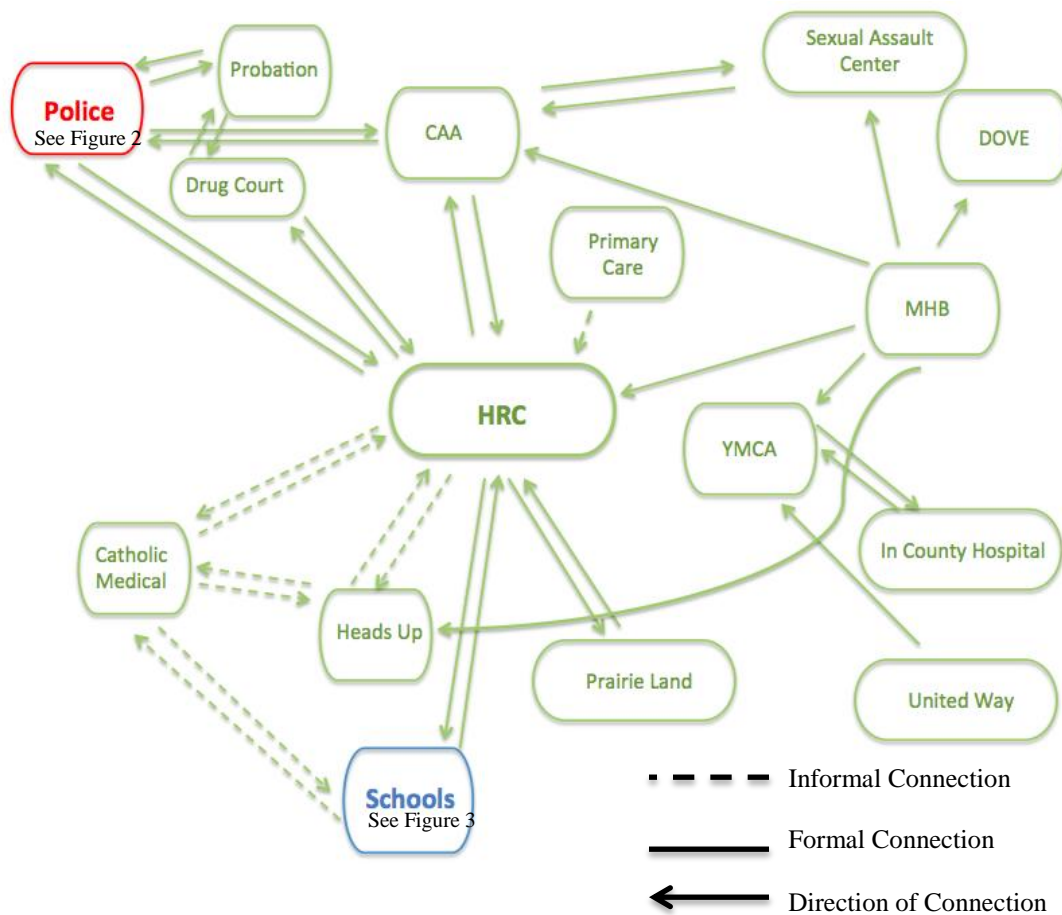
Police
See Figure 2

Probation

Drug Court

CAA

Sexual Assault Center

DOVE

Primary Care

MHB

HRC

YMCA

In County Hospital

Catholic Medical

Heads Up

Prairie Land

United Way

Schools
See Figure 3

Informal Connection

Formal Connection

Direction of Connection